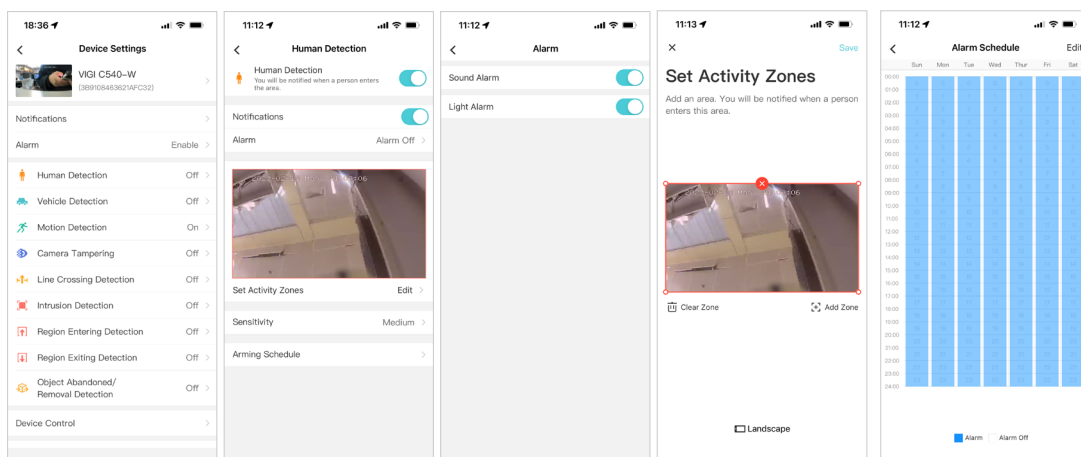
18:36

Device Settings

VIGI C540-W
(3B9108463621AFC32)

Notifications

Alarm Enable

Human Detection Off

Vehicle Detection Off

Motion Detection On

Camera Tampering Off

Line Crossing Detection Off

Intrusion Detection Off

Region Entering Detection Off

Region Exiting Detection Off

Object Abandoned/ Removal Detection Off

Device Control

11:12

Human Detection

Human Detection
You will be notified when a person enters the area.

Notifications

Alarm Alarm Off

Set Activity Zones Edit

Sensitivity Medium

Arming Schedule

11:12

Alarm

Sound Alarm

Light Alarm

11:13

Save

Set Activity Zones

Add an area. You will be notified when a person enters this area.

Clear Zone

Add Zone

Landscape

11:12

Alarm Schedule

Edi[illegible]

| | Sun | Mon | Tue | Wed | Thur | Fri | Sat |
|---|---|---|---|---|---|---|---|
| 00:00 | | | | | | | |
| 01:00 | | | | | | | |
| 02:00 | | | | | | | |
| 03:00 | | | | | | | |
| 04:00 | | | | | | | |
| 05:00 | | | | | | | |
| 06:00 | | | | | | | |
| 07:00 | | | | | | | |
| 08:00 | | | | | | | |
| 09:00 | | | | | | | |
| 10:00 | | | | | | | |
| 11:00 | | | | | | | |
| 12:00 | | | | | | | |
| 13:00 | | | | | | | |
| 14:00 | | | | | | | |
| 15:00 | | | | | | | |
| 16:00 | | | | | | | |
| 17:00 | | | | | | | |
| 18:00 | | | | | | | |
| 19:00 | | | | | | | |
| 20:00 | | | | | | | |
| 21:00 | | | | | | | |
| 22:00 | | | | | | | |
| 23:00 | | | | | | | |
| 24:00 | | | | | | | |

Alarm Alarm Off